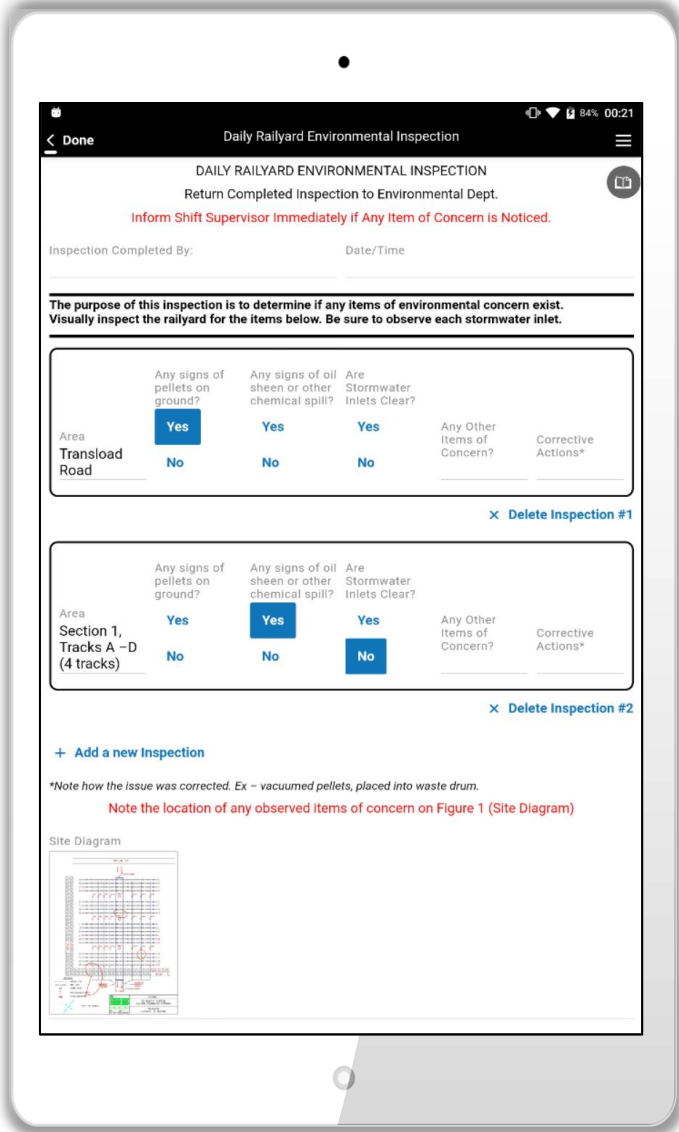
84% 00:21

< Done

Daily Railyard Environmental Inspection

DAILY RAILYARD ENVIRONMENTAL INSPECTION

Return Completed Inspection to Environmental Dept.

Inform Shift Supervisor Immediately if Any Item of Concern is Noticed.

Inspection Completed By:

Date/Time

The purpose of this inspection is to determine if any items of environmental concern exist. Visually inspect the railyard for the items below. Be sure to observe each stormwater inlet.

Area
Transload Road

Any signs of pellets on ground?
Yes
No

Any signs of oil sheen or other chemical spill?
Yes
No

Are Stormwater Inlets Clear?
Yes
No

Any Other Items of Concern?

Corrective Actions*

× Delete Inspection #1

Area
Section 1, Tracks A –D (4 tracks)

Any signs of pellets on ground?
Yes
No

Any signs of oil sheen or other chemical spill?
Yes
No

Are Stormwater Inlets Clear?
Yes
No

Any Other Items of Concern?

Corrective Actions*

× Delete Inspection #2

+ Add a new Inspection

*Note how the issue was corrected. Ex – vacuumed pellets, placed into waste drum.

Note the location of any observed items of concern on Figure 1 (Site Diagram)

Site Diagram